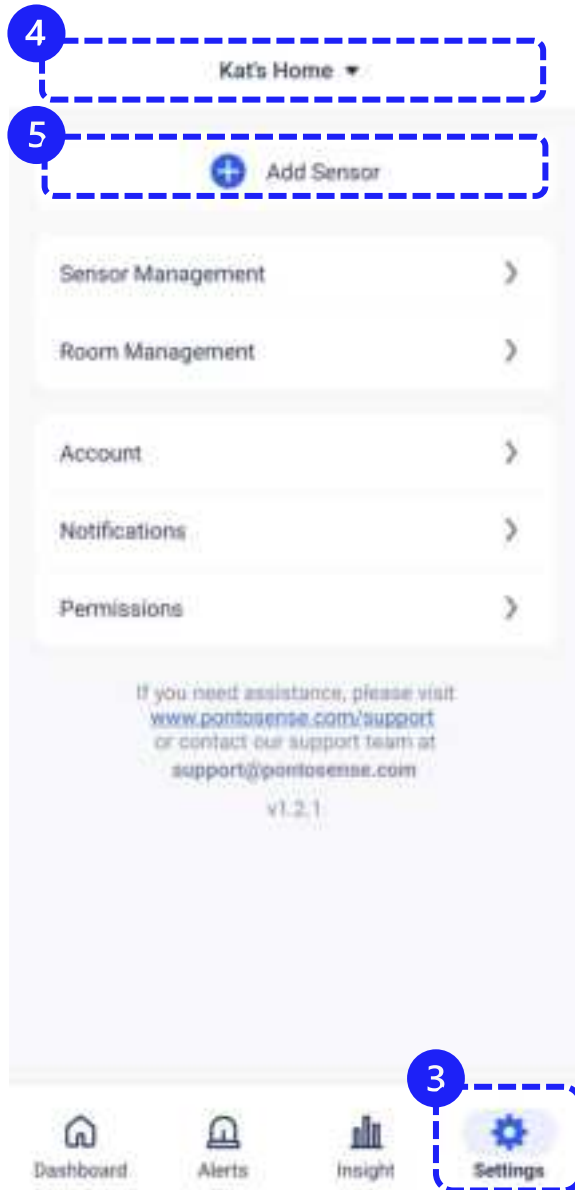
4

Kat's Home ▾

5

Add Sensor

Sensor Management

Room Management

Account

Notifications

Permissions

If you need assistance, please visit www.pontosense.com/support or contact our support team at support@pontosense.com

v1.2.1

3

Dashboard

Alerts

Insight

Settings